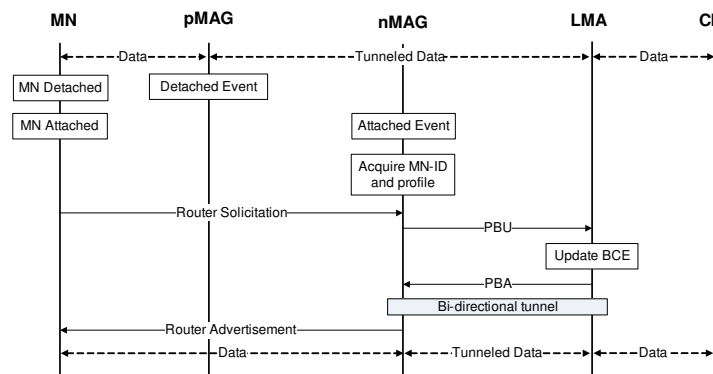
MN
pMAG
nMAG
LMA
Cl

Data
Tunneled Data
Data

MN Detached
Detached Event

MN Attached
Attached Event

Acquire MN-ID and profile

Router Solicitation
PBU
Update BCE
PBA
Bi-directional tunnel
Router Advertisement

Data
Tunneled Data
Data